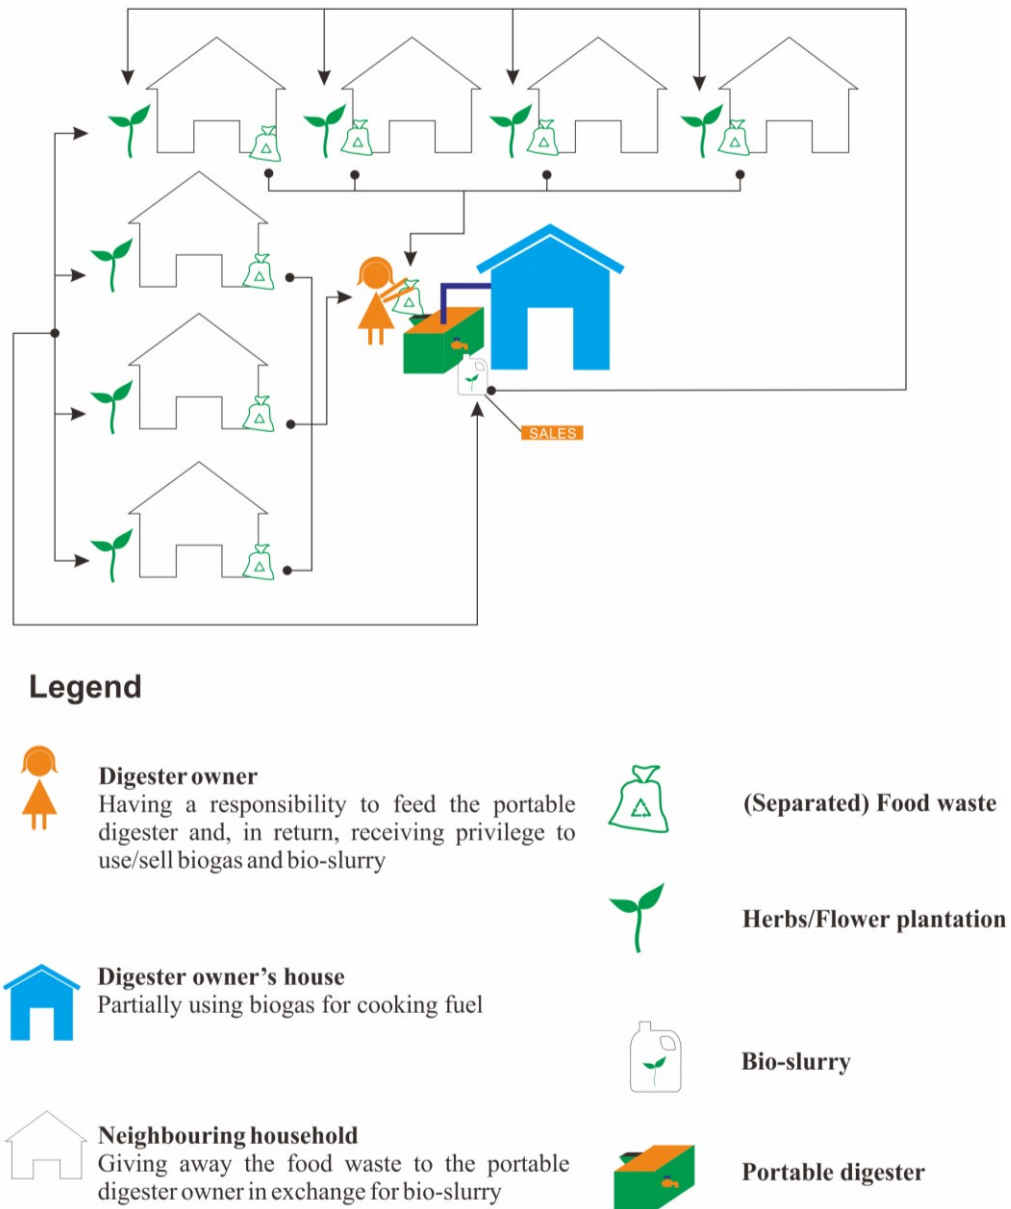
SALES

Legend

Digester owner
Having a responsibility to feed the portable digester and, in return, receiving privilege to use/sell biogas and bio-slurry

(Separated) Food waste

Herbs/Flower plantation

Digester owner's house
Partially using biogas for cooking fuel

Bio-slurry

Neighbouring household
Giving away the food waste to the portable digester owner in exchange for bio-slurry

Portable digester